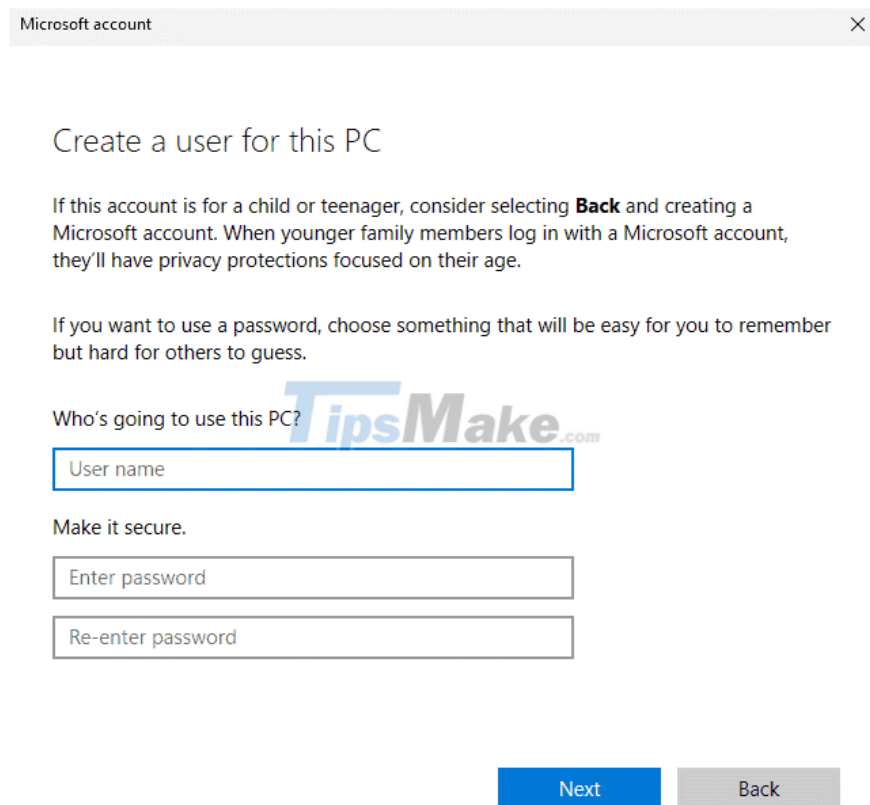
Microsoft account

×

Create a user for this PC

If this account is for a child or teenager, consider selecting **Back** and creating a Microsoft account. When younger family members log in with a Microsoft account, they'll have privacy protections focused on their age.

If you want to use a password, choose something that will be easy for you to remember but hard for others to guess.

Who's going to use this PC?

TipsMake.com

User name

Make it secure.

Enter password

Re-enter password

Next

Back